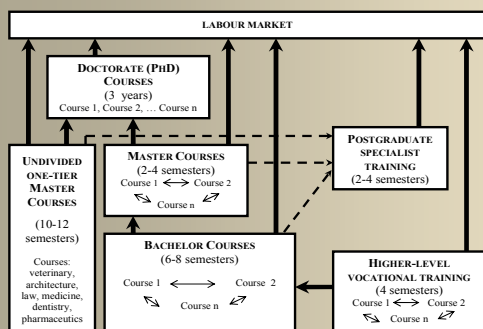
LABOUR MARKET

DOCTORATE (PHD) COURSES
(3 years)
Course 1, Course 2, … Course n

POSTGRADUATE SPECIALIST TRAINING
(2-4 semesters)

UNDIVIDED ONE-TIER MASTER COURSES
(10-12 semesters)
Courses: veterinary, architecture, law, medicine, dentistry, pharmaceutics

MASTER COURSES
(2-4 semesters)
Course 1 Course 2
Course n

BACHELOR COURSES
(6-8 semesters)
Course 1 Course 2
Course n

HIGHER-LEVEL VOCATIONAL TRAINING
(4 semesters)
Course 1 Course 2
Course n